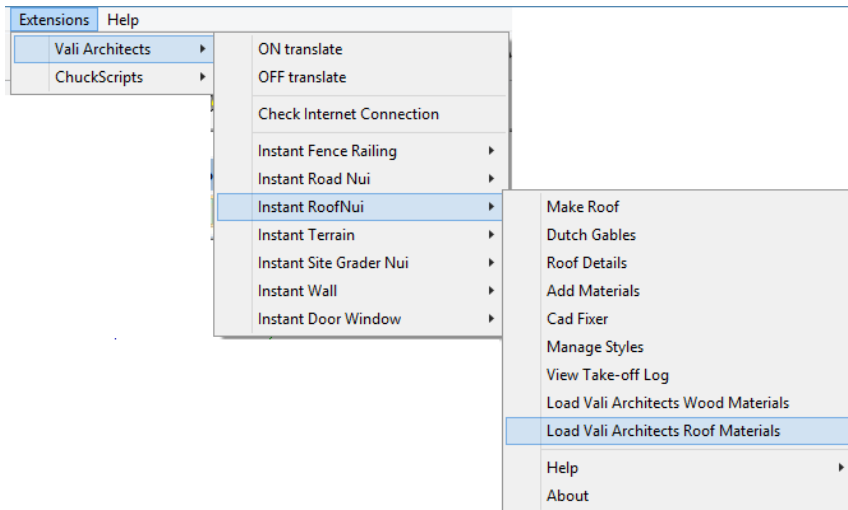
Extensions Help

Vali Architects
ChuckScripts

ON translate
OFF translate
Check Internet Connection
Instant Fence Railing
Instant Road Nui
Instant RoofNui
Instant Terrain
Instant Site Grader Nui
Instant Wall
Instant Door Window

Make Roof
Dutch Gables
Roof Details
Add Materials
Cad Fixer
Manage Styles
View Take-off Log
Load Vali Architects Wood Materials
Load Vali Architects Roof Materials
Help
About